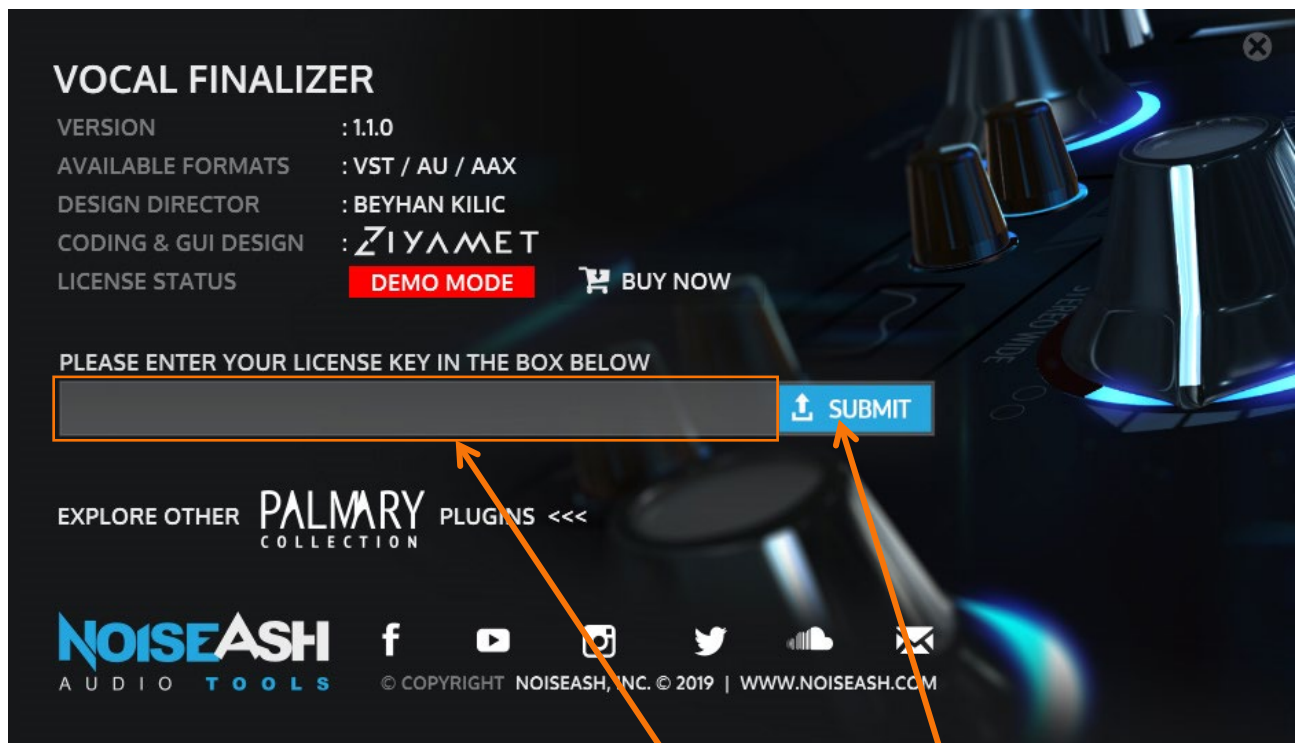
VOCAL FINALIZER

VERSION : 1.1.0

AVAILABLE FORMATS : VST / AU / AAX

DESIGN DIRECTOR : BEYHAN KILIC

CODING & GUI DESIGN : ZIYAMET

LICENSE STATUS DEMO MODE BUY NOW

PLEASE ENTER YOUR LICENSE KEY IN THE BOX BELOW

SUBMIT

EXPLORE OTHER PALMARY COLLECTION PLUGINS <<<

NOISEASH AUDIO TOOLS

© COPYRIGHT NOISEASH, INC. © 2019 | WWW.NOISEASH.COM

STEREO WIDE